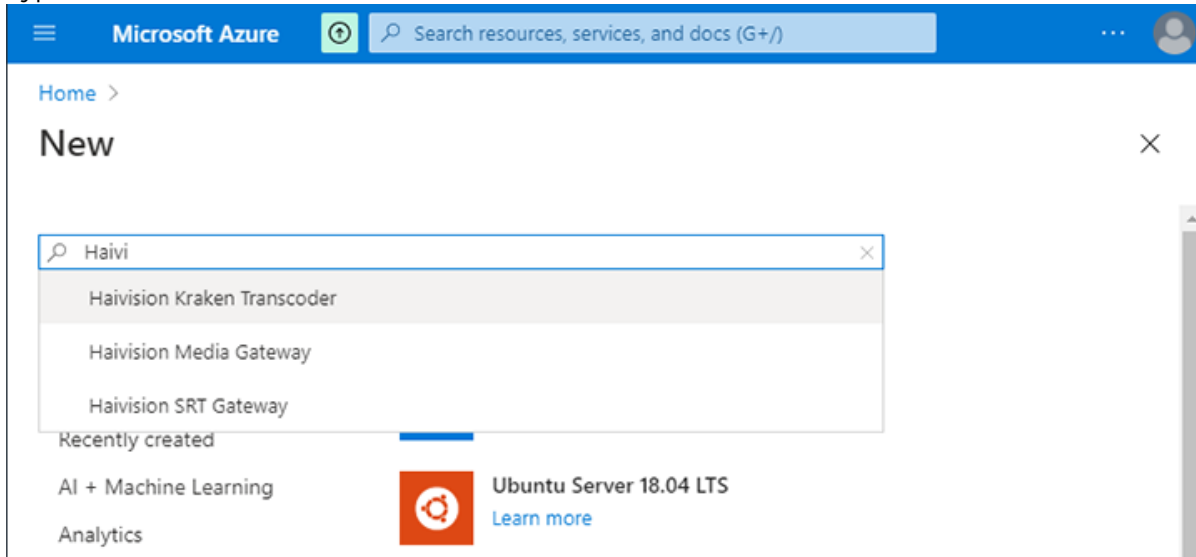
Microsoft Azure

Search resources, services, and docs (G+/)

...

Home >

New

Haivi

Haivision Kraken Transcoder

Haivision Media Gateway

Haivision SRT Gateway

Recently created

AI + Machine Learning

Analytics

Ubuntu Server 18.04 LTS

Learn more